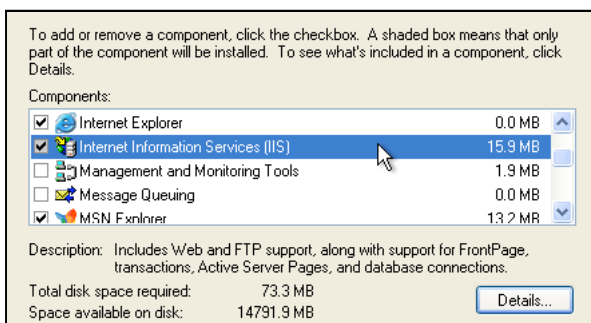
To add or remove a component, click the checkbox. A shaded box means that only part of the component will be installed. To see what's included in a component, click Details.

Components:

| | | |
|---|---|---|
| ☑ | Internet Explorer | 0.0 MB |
| ☑ | Internet Information Services (IIS) | 15.9 MB |
| ☐ | Management and Monitoring Tools | 1.9 MB |
| ☐ | Message Queuing | 0.0 MB |
| ☑ | MSN Explorer | 13.2 MB |

Description: Includes Web and FTP support, along with support for FrontPage, transactions, Active Server Pages, and database connections.

Total disk space required: 73.3 MB

Space available on disk: 14791.9 MB

Details...